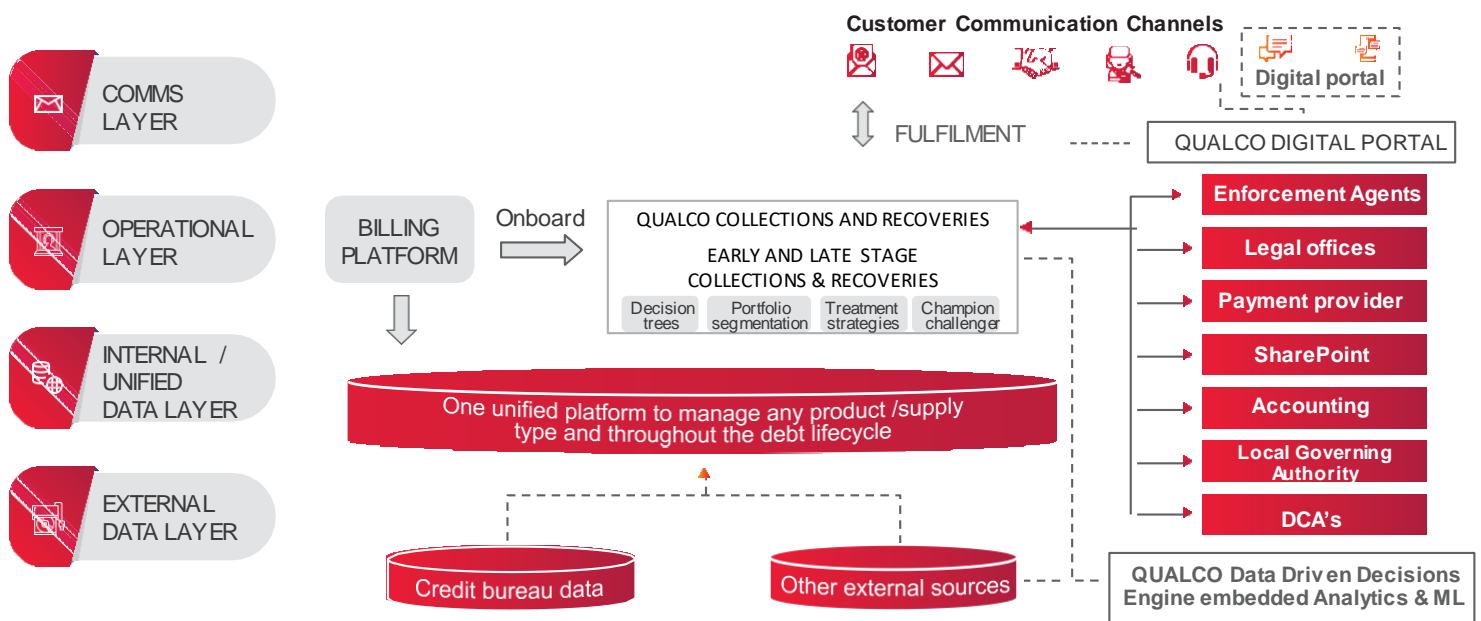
COMMS LAYER

OPERATIONAL LAYER

INTERNAL / UNIFIED DATA LAYER

EXTERNAL DATA LAYER

Customer Communication Channels

Digital portal

FULFILMENT

QUALCO DIGITAL PORTAL

BILLING PLATFORM

Onboard

QUALCO COLLECTIONS AND RECOVERIES

EARLY AND LATE STAGE COLLECTIONS & RECOVERIES

Decision trees

Portfolio segmentation

Treatment strategies

Champion challenger

Enforcement Agents

Legal offices

Payment provider

SharePoint

Accounting

Local Governing Authority

DCA's

One unified platform to manage any product /supply type and throughout the debt lifecycle

Credit bureau data

Other external sources

QUALCO Data Driven Decisions Engine embedded Analytics & ML